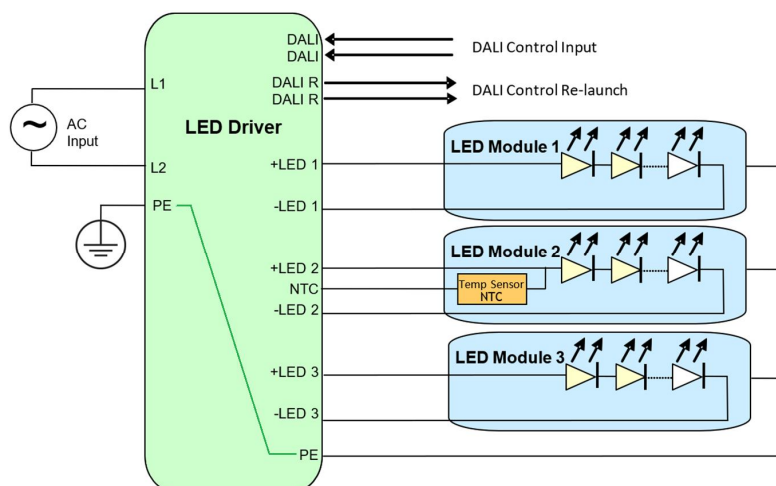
DALI
DALI
DALI Control Input
DALI R
DALI R
DALI Control Re-launch

~ AC Input

L1
L2
PE

LED Driver

+LED 1
-LED 1
+LED 2
NTC
-LED 2
+LED 3
-LED 3
PE

LED Module 1
LED Module 2
Temp Sensor NTC
LED Module 3